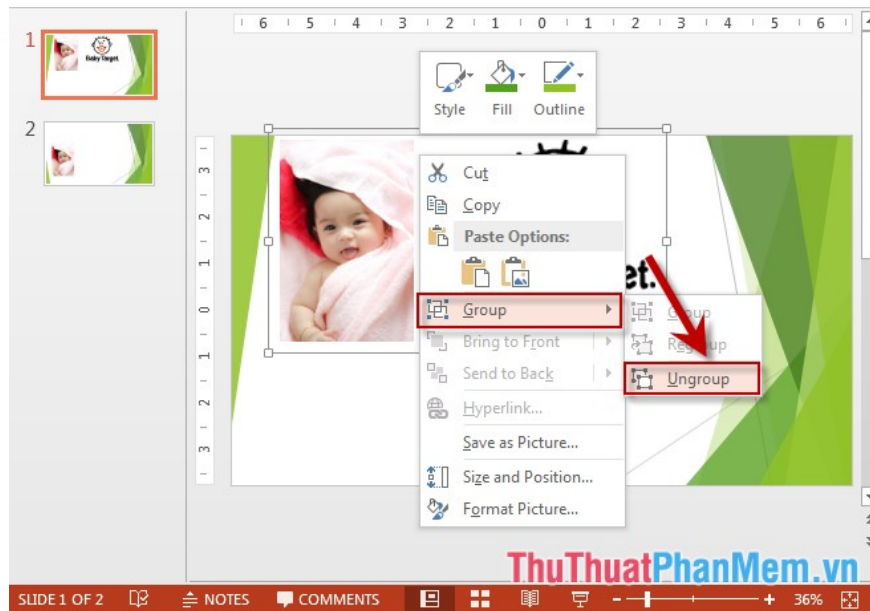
6 5 4 3 2 1 0 1 2 3 4 5 6

1

Baby Target

2

Style Fill Outline

3 2 1 0 1 2 3

Cut
Copy
Paste Options:
Group
Bring to Front
Send to Back
Hyperlink...
Save as Picture...
Size and Position...
Format Picture...

Group
Regroup
Ungroup

et.

ThuThuatPhanMem.vn

SLIDE 1 OF 2 NOTES COMMENTS 36%